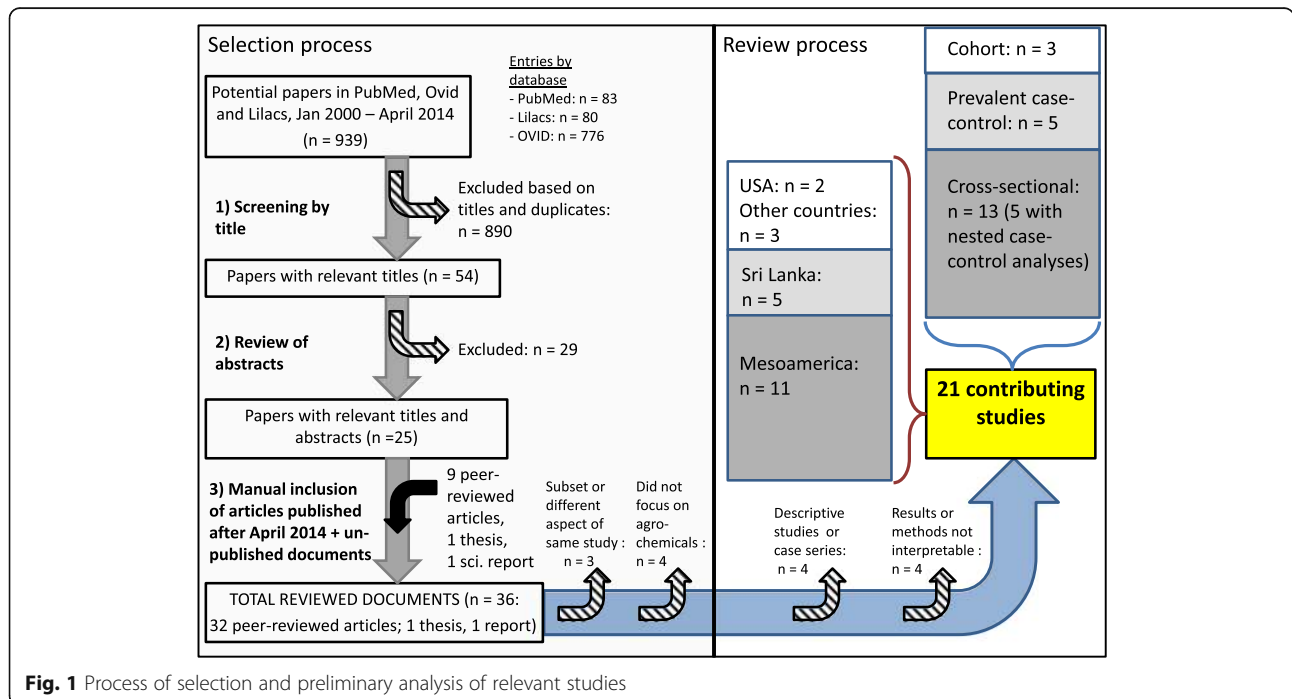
Selection process

Potential papers in PubMed, Ovid and Lilacs, Jan 2000 – April 2014 (n = 939)

Entries by database
- PubMed: n = 83
- Lilacs: n = 80
- OVID: n = 776

1) Screening by title

Excluded based on titles and duplicates: n = 890

Papers with relevant titles (n = 54)

2) Review of abstracts

Excluded: n = 29

Papers with relevant titles and abstracts (n =25)

3) Manual inclusion of articles published after April 2014 + unpublished documents

9 peer-reviewed articles, 1 thesis, 1 sci. report

TOTAL REVIEWED DOCUMENTS (n = 36: 32 peer-reviewed articles; 1 thesis, 1 report)

Subset or different aspect of same study : n = 3

Did not focus on agro-chemicals : n = 4

Review process

Descriptive studies or case series: n = 4

Results or methods not interpretable : n = 4

USA: n = 2
Other countries: n = 3

Sri Lanka: n = 5

Mesoamerica: n = 11

Cohort: n = 3

Prevalent case-control: n = 5

Cross-sectional: n = 13 (5 with nested case-control analyses)

21 contributing studies

Fig. 1 Process of selection and preliminary analysis of relevant studies